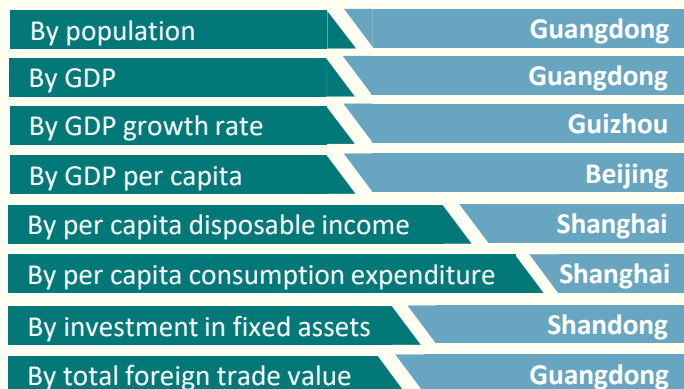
| | |
|---|---|
| By population | Guangdong |
| By GDP | Guangdong |
| By GDP growth rate | Guizhou |
| By GDP per capita | Beijing |
| By per capita disposable income | Shanghai |
| By per capita consumption expenditure | Shanghai |
| By investment in fixed assets | Shandong |
| By total foreign trade value | Guangdong |